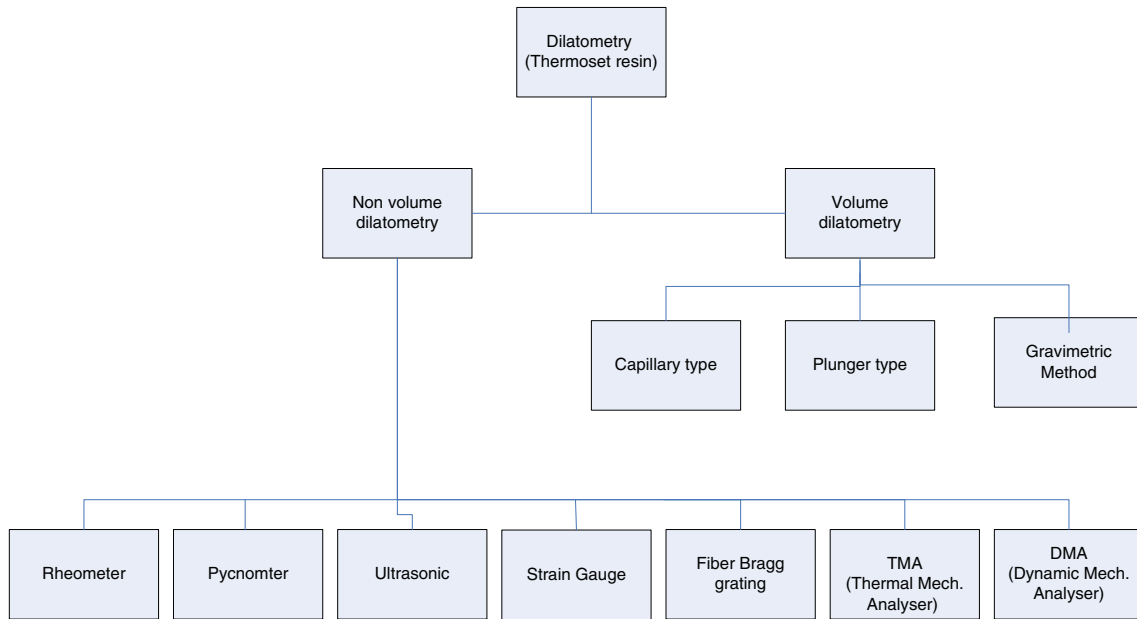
Dilatometry
(Thermoset resin)

Non volume
dilatometry

Volume
dilatometry

Capillary type

Plunger type

Gravimetric
Method

Rheometer

Pycnomter

Ultrasonic

Strain Gauge

Fiber Bragg
grating

TMA
(Thermal Mech.
Analyser)

DMA
(Dynamic Mech.
Analyser)